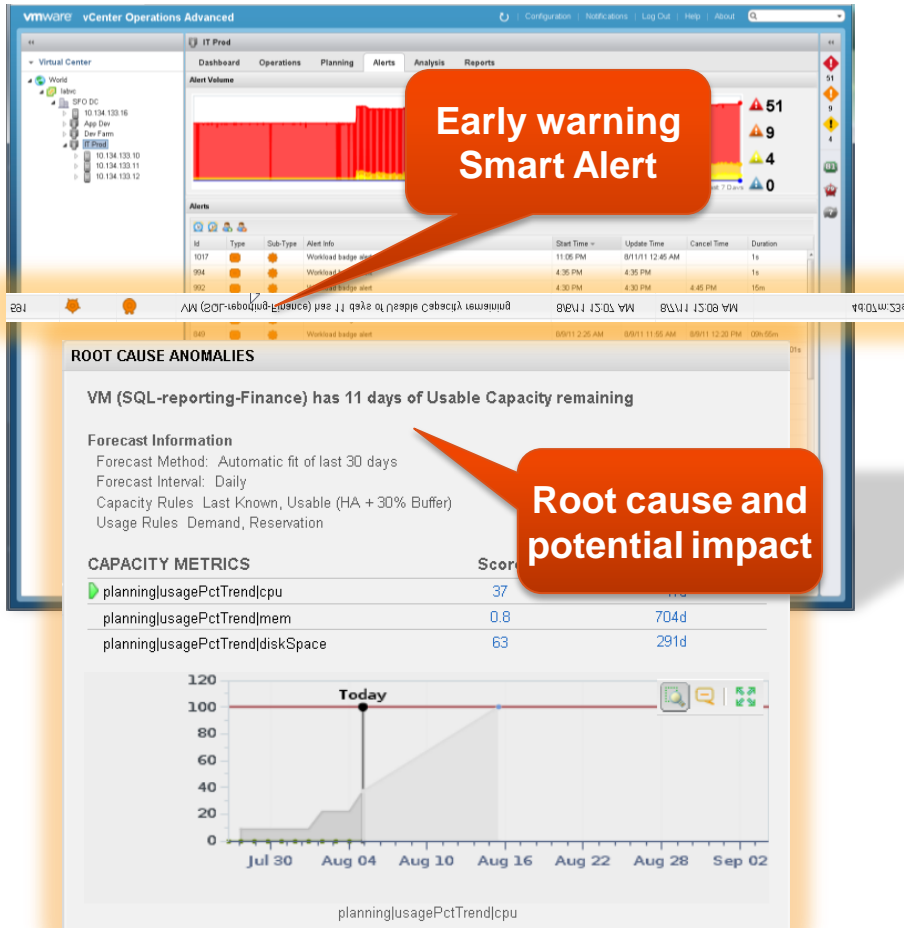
vmware vCenter Operations Advanced

Configuration | Notifications | Log Out | Help | About

Virtual Center

World
labvc
SFO DC
10.134.133.16
App Dev
Dev Farm
IT Prod
10.134.133.10
10.134.133.11
10.134.133.12

IT Prod

Dashboard | Operations | Planning | Alerts | Analysis | Reports

Alert Volume

Early warning Smart Alert

51
9
4
0

Alerts

| Id | Type | Sub-Type | Alert Info | Start Time | Update Time | Cancel Time | Duration |
|---|---|---|---|---|---|---|---|
| 1017 | | | Workload badge alert | 11:05 PM | 8/11/11 12:45 AM | | 1s |
| 994 | | | Workload badge | 4:35 PM | 4:35 PM | | 1s |
| 992 | | | Workload badge alert | 4:30 PM | 4:30 PM | 4:45 PM | 15m |
| 581 | | | VM (SQL-reporting-Finance) has 11 days of Usable Capacity remaining | 8/8/11 12:07 AM | 8/7/11 12:09 AM | | 4d:07m:25 |
| 849 | | | Workload badge alert | 8/9/11 2:25 AM | 8/9/11 11:55 AM | 8/9/11 12:20 PM | 09h:55m |

ROOT CAUSE ANOMALIES

VM (SQL-reporting-Finance) has 11 days of Usable Capacity remaining

Forecast Information
Forecast Method: Automatic fit of last 30 days
Forecast Interval: Daily
Capacity Rules Last Known, Usable (HA + 30% Buffer)
Usage Rules Demand, Reservation

Root cause and potential impact

| CAPACITY METRICS | Score | |
|---|---|---|
| planning\|usagePctTrend\|cpu | 37 | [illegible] |
| planning\|usagePctTrend\|mem | 0.8 | 704d |
| planning\|usagePctTrend\|diskSpace | 63 | 291d |

120
100
80
60
40
20
0
Today
Jul 30 Aug 04 Aug 10 Aug 16 Aug 22 Aug 28 Sep 02

planning|usagePctTrend|cpu